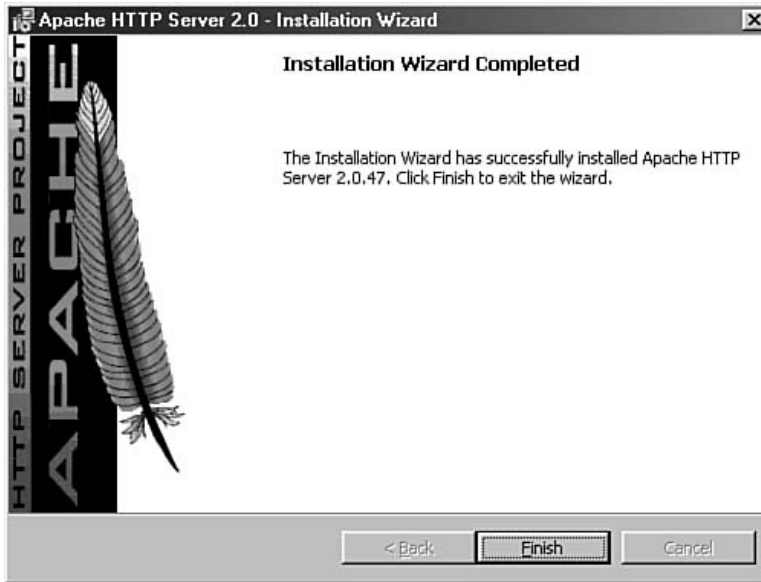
Apache HTTP Server 2.0 - Installation Wizard

HTTP SERVER PROJECT

APACHE

Installation Wizard Completed

The Installation Wizard has successfully installed Apache HTTP Server 2.0.47. Click Finish to exit the wizard.

< Back

Finish

Cancel